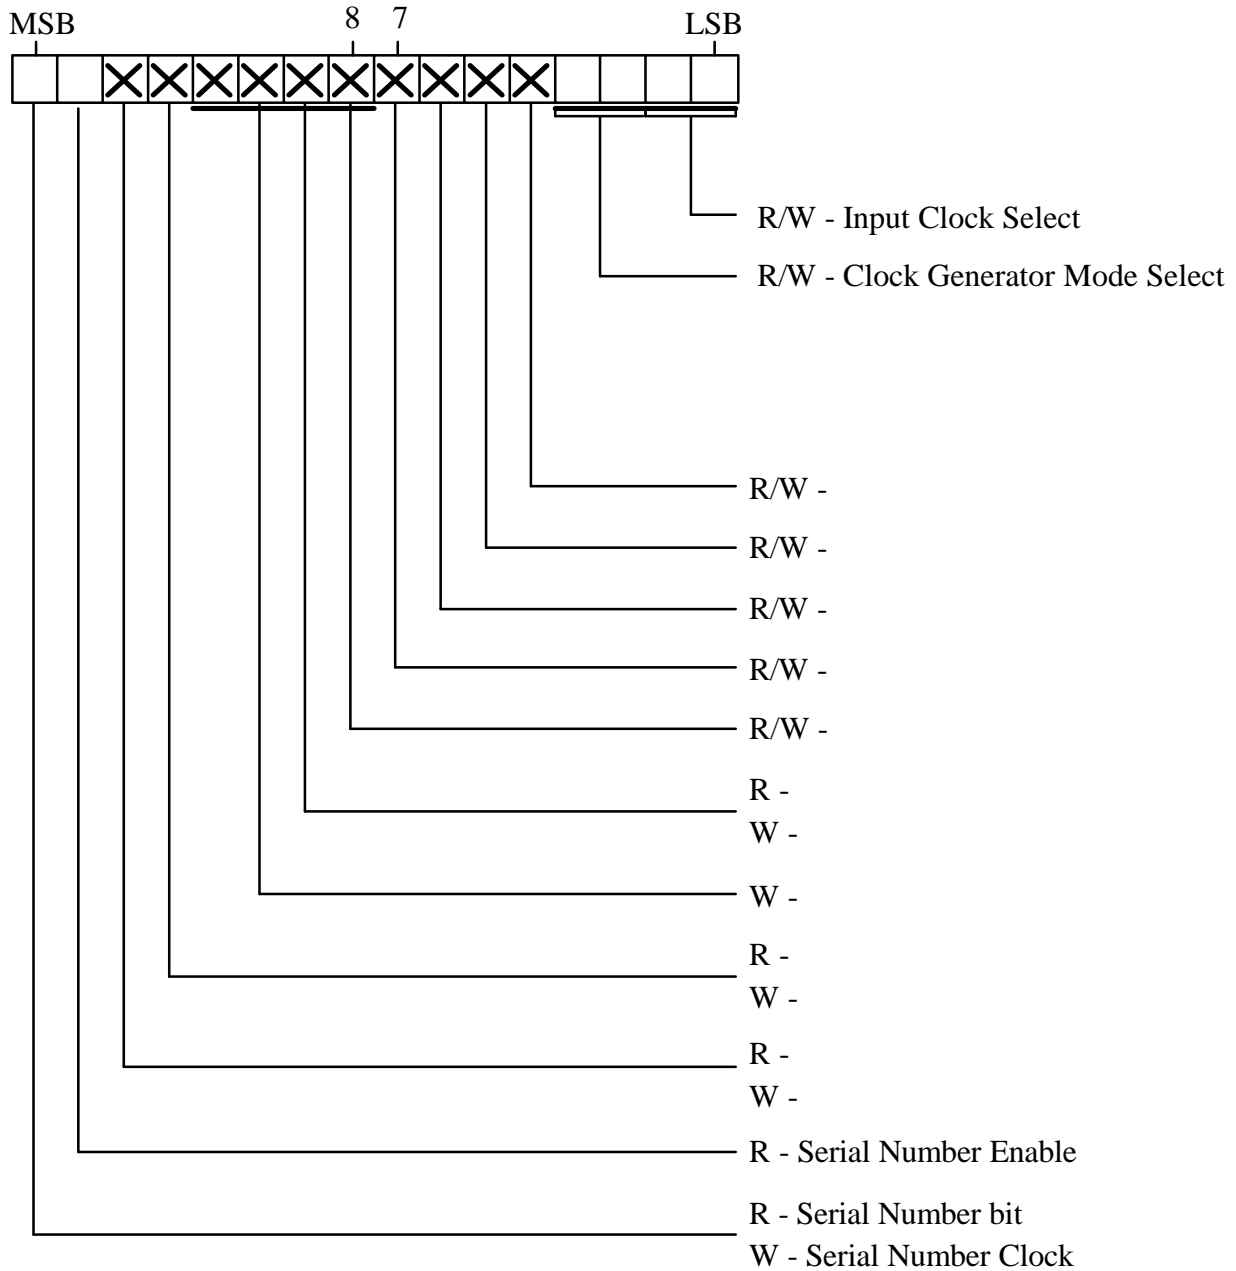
MSB 8 7 LSB

R/W - Input Clock Select

R/W - Clock Generator Mode Select

R/W -

R/W -

R/W -

R/W -

R/W -

R -
W -

W -

R -
W -

R -
W -

R - Serial Number Enable

R - Serial Number bit
W - Serial Number Clock